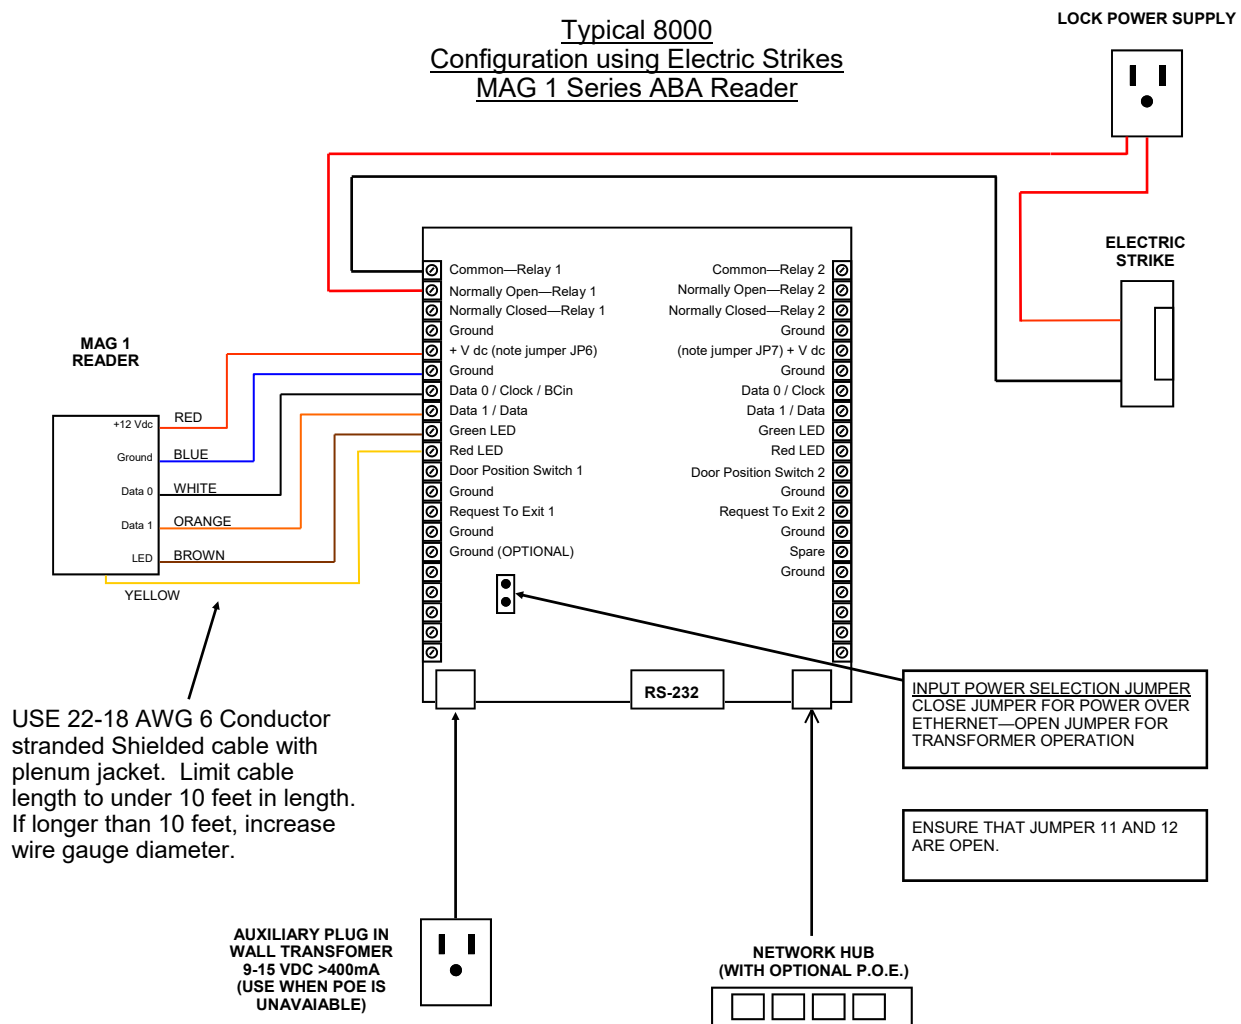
Typical 8000
Configuration using Electric Strikes
MAG 1 Series ABA Reader

LOCK POWER SUPPLY

ELECTRIC STRIKE

MAG 1 READER

+12 Vdc
Ground
Data 0
Data 1
LED

RED
BLUE
WHITE
ORANGE
BROWN
YELLOW

Common—Relay 1
Normally Open—Relay 1
Normally Closed—Relay 1
Ground
+ V dc (note jumper JP6)
Ground
Data 0 / Clock / BCin
Data 1 / Data
Green LED
Red LED
Door Position Switch 1
Ground
Request To Exit 1
Ground
Ground (OPTIONAL)

Common—Relay 2
Normally Open—Relay 2
Normally Closed—Relay 2
Ground
(note jumper JP7) + V dc
Ground
Data 0 / Clock
Data 1 / Data
Green LED
Red LED
Door Position Switch 2
Ground
Request To Exit 2
Ground
Spare
Ground

RS-232

INPUT POWER SELECTION JUMPER
CLOSE JUMPER FOR POWER OVER ETHERNET—OPEN JUMPER FOR TRANSFORMER OPERATION

ENSURE THAT JUMPER 11 AND 12 ARE OPEN.

USE 22-18 AWG 6 Conductor stranded Shielded cable with plenum jacket. Limit cable length to under 10 feet in length. If longer than 10 feet, increase wire gauge diameter.

AUXILIARY PLUG IN WALL TRANSFOMER 9-15 VDC >400mA (USE WHEN POE IS UNAVAIABLE)

NETWORK HUB (WITH OPTIONAL P.O.E.)